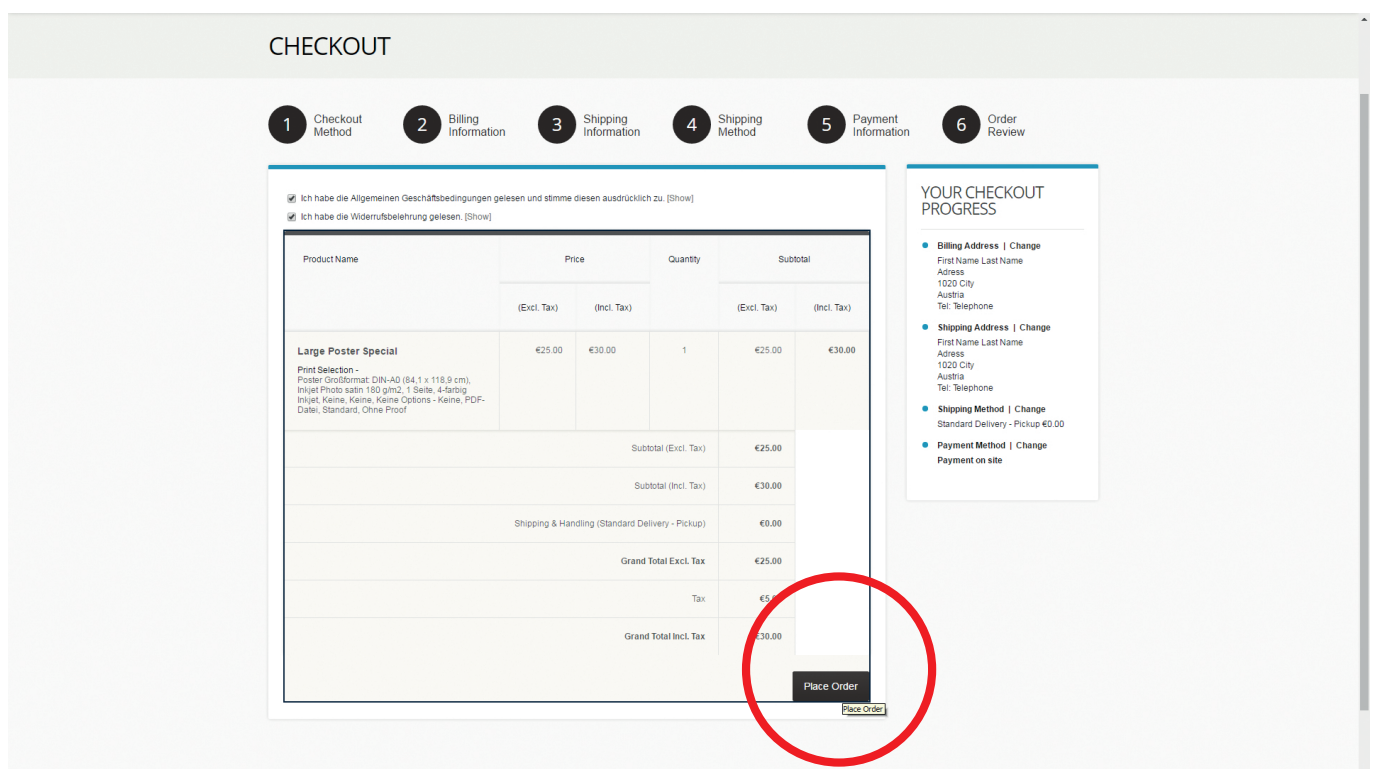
CHECKOUT

1 Checkout Method
2 Billing Information
3 Shipping Information
4 Shipping Method
5 Payment Information
6 Order Review

Ich habe die Allgemeinen Geschäftsbedingungen gelesen und stimme diesen ausdrücklich zu. [Show]
Ich habe die Widerrufsbelehrung gelesen. [Show]

| Product Name | Price (Excl. Tax) | Price (Incl. Tax) | Quantity | Subtotal (Excl. Tax) | Subtotal (Incl. Tax) |
|---|---|---|---|---|---|
| **Large Poster Special** Print Selection - Poster Großformat: DIN-A0 (84,1 x 118,9 cm), Inkjet Photo satin 180 g/m2, 1 Seite, 4-farbig Inkjet, Keine, Keine, Keine Options - Keine, PDF-Datei, Standard, Ohne Proof | €25.00 | €30.00 | 1 | €25.00 | €30.00 |

| | |
|---|---|
| Subtotal (Excl. Tax) | €25.00 |
| Subtotal (Incl. Tax) | €30.00 |
| Shipping & Handling (Standard Delivery - Pickup) | €0.00 |
| Grand Total Excl. Tax | €25.00 |
| Tax | €5.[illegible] |
| Grand Total Incl. Tax | €30.00 |

Place Order
Place Order

YOUR CHECKOUT PROGRESS

Billing Address | Change
First Name Last Name
Adress
1020 City
Austria
Tel: Telephone

Shipping Address | Change
First Name Last Name
Adress
1020 City
Austria
Tel: Telephone

Shipping Method | Change
Standard Delivery - Pickup €0.00

Payment Method | Change
Payment on site